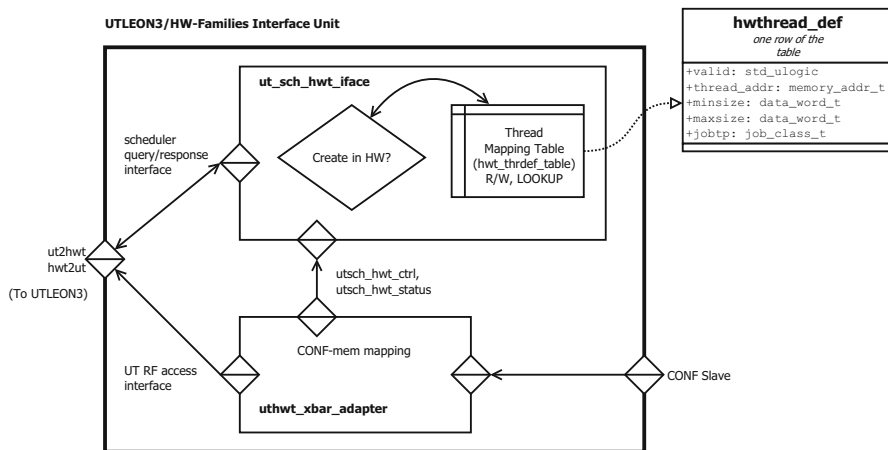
UTLEON3/HW-Families Interface Unit

ut_sch_hwt_iface

scheduler query/response interface

Create in HW?

Thread Mapping Table (hwt_thrdef_table) R/W, LOOKUP

hwthread_def
one row of the table

| hwthread_def |
|---|
| +valid: std_ulogic |
| +thread_addr: memory_addr_t |
| +minsize: data_word_t |
| +maxsize: data_word_t |
| +jobtp: job_class_t |

ut2hwt
hwt2ut

(To UTLEON3)

utsch_hwt_ctrl,
utsch_hwt_status

CONF-mem mapping

UT RF access interface

uthwt_xbar_adapter

CONF Slave